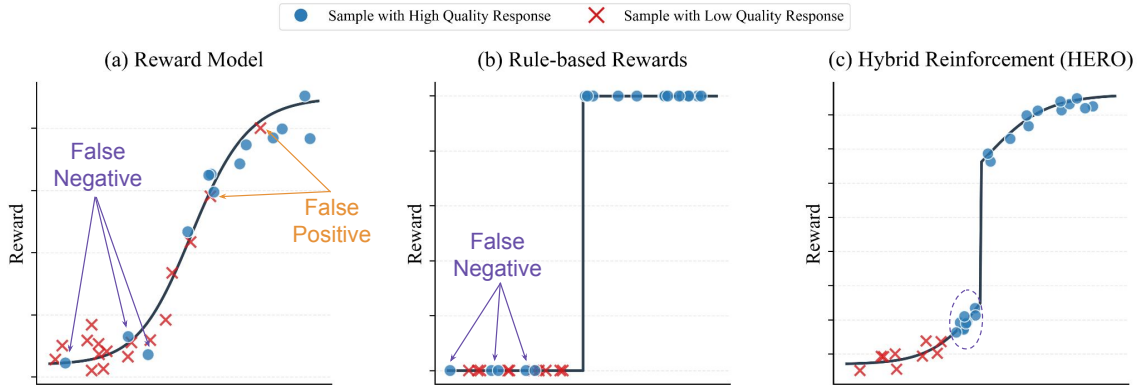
Sample with High Quality Response
Sample with Low Quality Response

(a) Reward Model

False Negative

False Positive

Reward

(b) Rule-based Rewards

False Negative

Reward

(c) Hybrid Reinforcement (HERO)

Reward